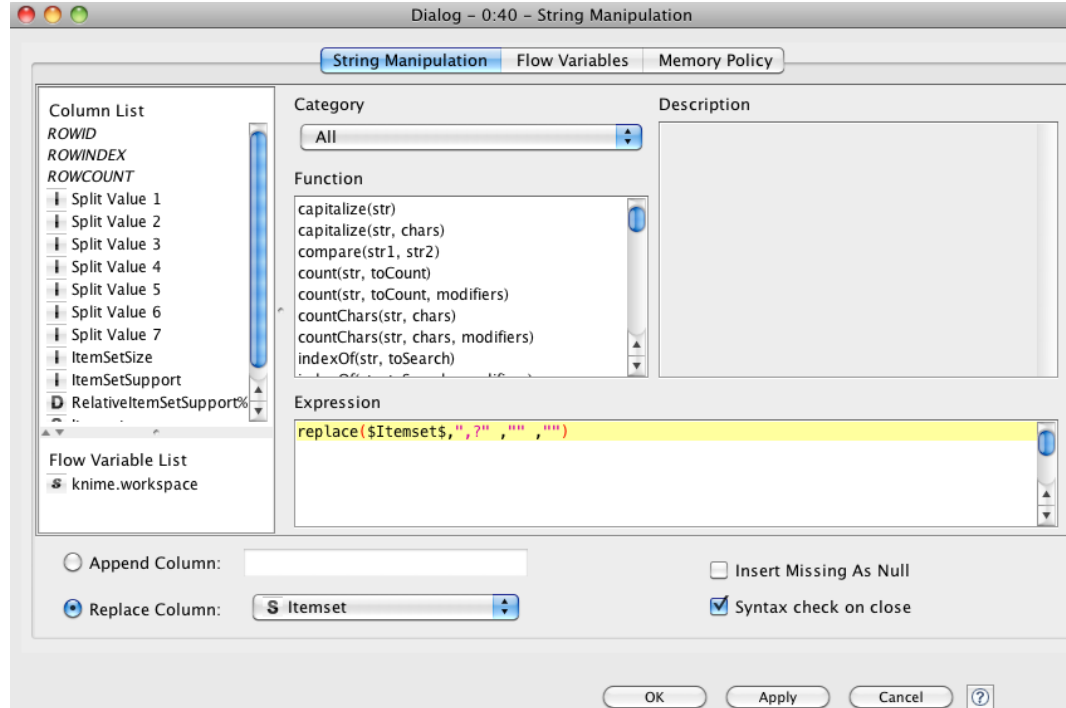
Dialog – 0:40 – String Manipulation

String Manipulation | Flow Variables | Memory Policy

Column List
ROWID
ROWINDEX
ROWCOUNT
I Split Value 1
I Split Value 2
I Split Value 3
I Split Value 4
I Split Value 5
I Split Value 6
I Split Value 7
I ItemSetSize
I ItemSetSupport
D RelativeItemSetSupport%
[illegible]

Flow Variable List
S knime.workspace

Category
All

Function
capitalize(str)
capitalize(str, chars)
compare(str1, str2)
count(str, toCount)
count(str, toCount, modifiers)
countChars(str, chars)
countChars(str, chars, modifiers)
indexOf(str, toSearch)
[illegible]

Description

Expression
replace($Itemset$,",?" ,"" ,"")

Append Column:
Replace Column: S Itemset

Insert Missing As Null
Syntax check on close

OK Apply Cancel ?